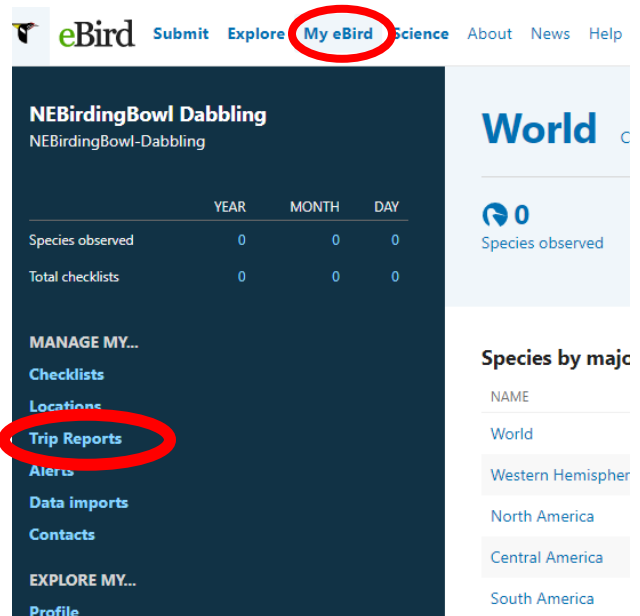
eBird Submit Explore My eBird Science About News Help

NEBirdingBowl Dabbling
NEBirdingBowl-Dabbling

| | YEAR | MONTH | DAY |
|---|---|---|---|
| Species observed | 0 | 0 | 0 |
| Total checklists | 0 | 0 | 0 |

MANAGE MY...
Checklists
Locations
Trip Reports
Alerts
Data imports
Contacts

EXPLORE MY...
Profile

World C

0
Species observed

Species by majo

NAME
World
Western Hemispher
North America
Central America
South America